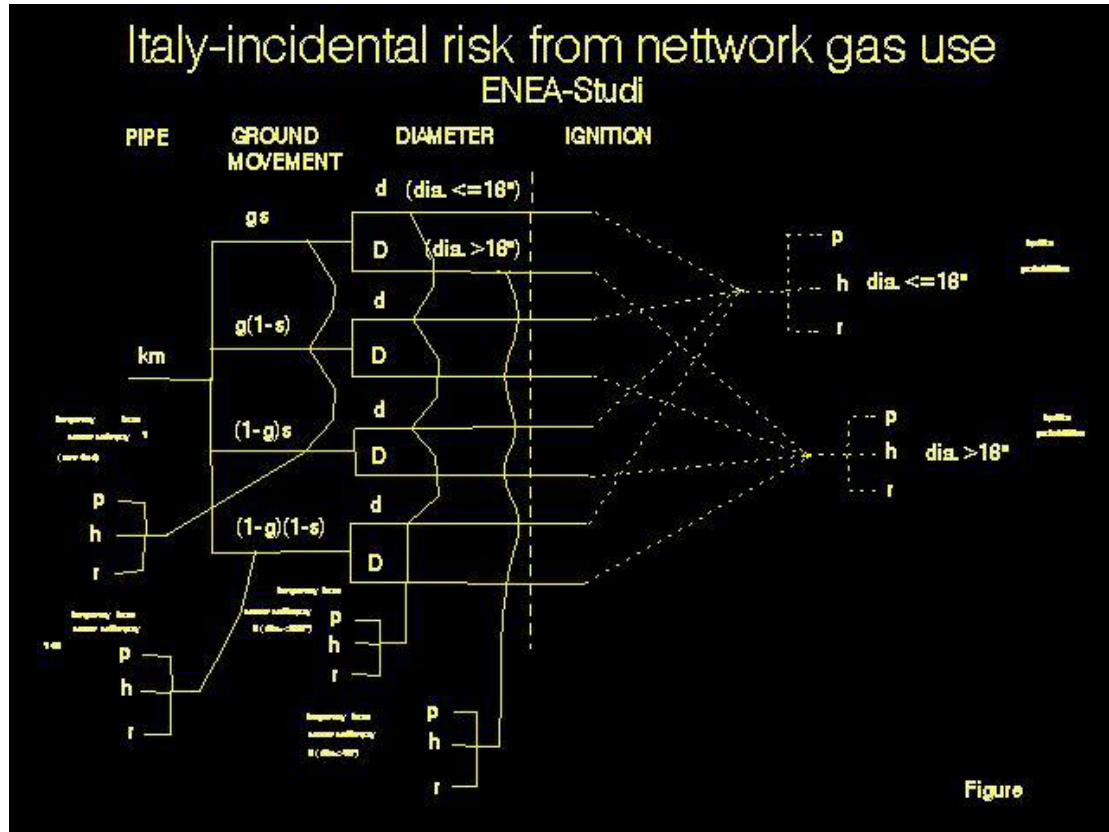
Italy-incidental risk from nettwork gas use
ENEA-Studi

PIPE

GROUND MOVEMENT

DIAMETER

IGNITION

d (dia. <=16")

D (dia. >16")

gs

g(1-s)

(1-g)s

(1-g)(1-s)

km

d

D

d

D

d

D

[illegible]

p

h

r

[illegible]

p

h

r

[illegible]

p

h

r

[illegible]

p

h

r

p

h dia. <=16"

r

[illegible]

p

h dia. >16"

r

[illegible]

Figure